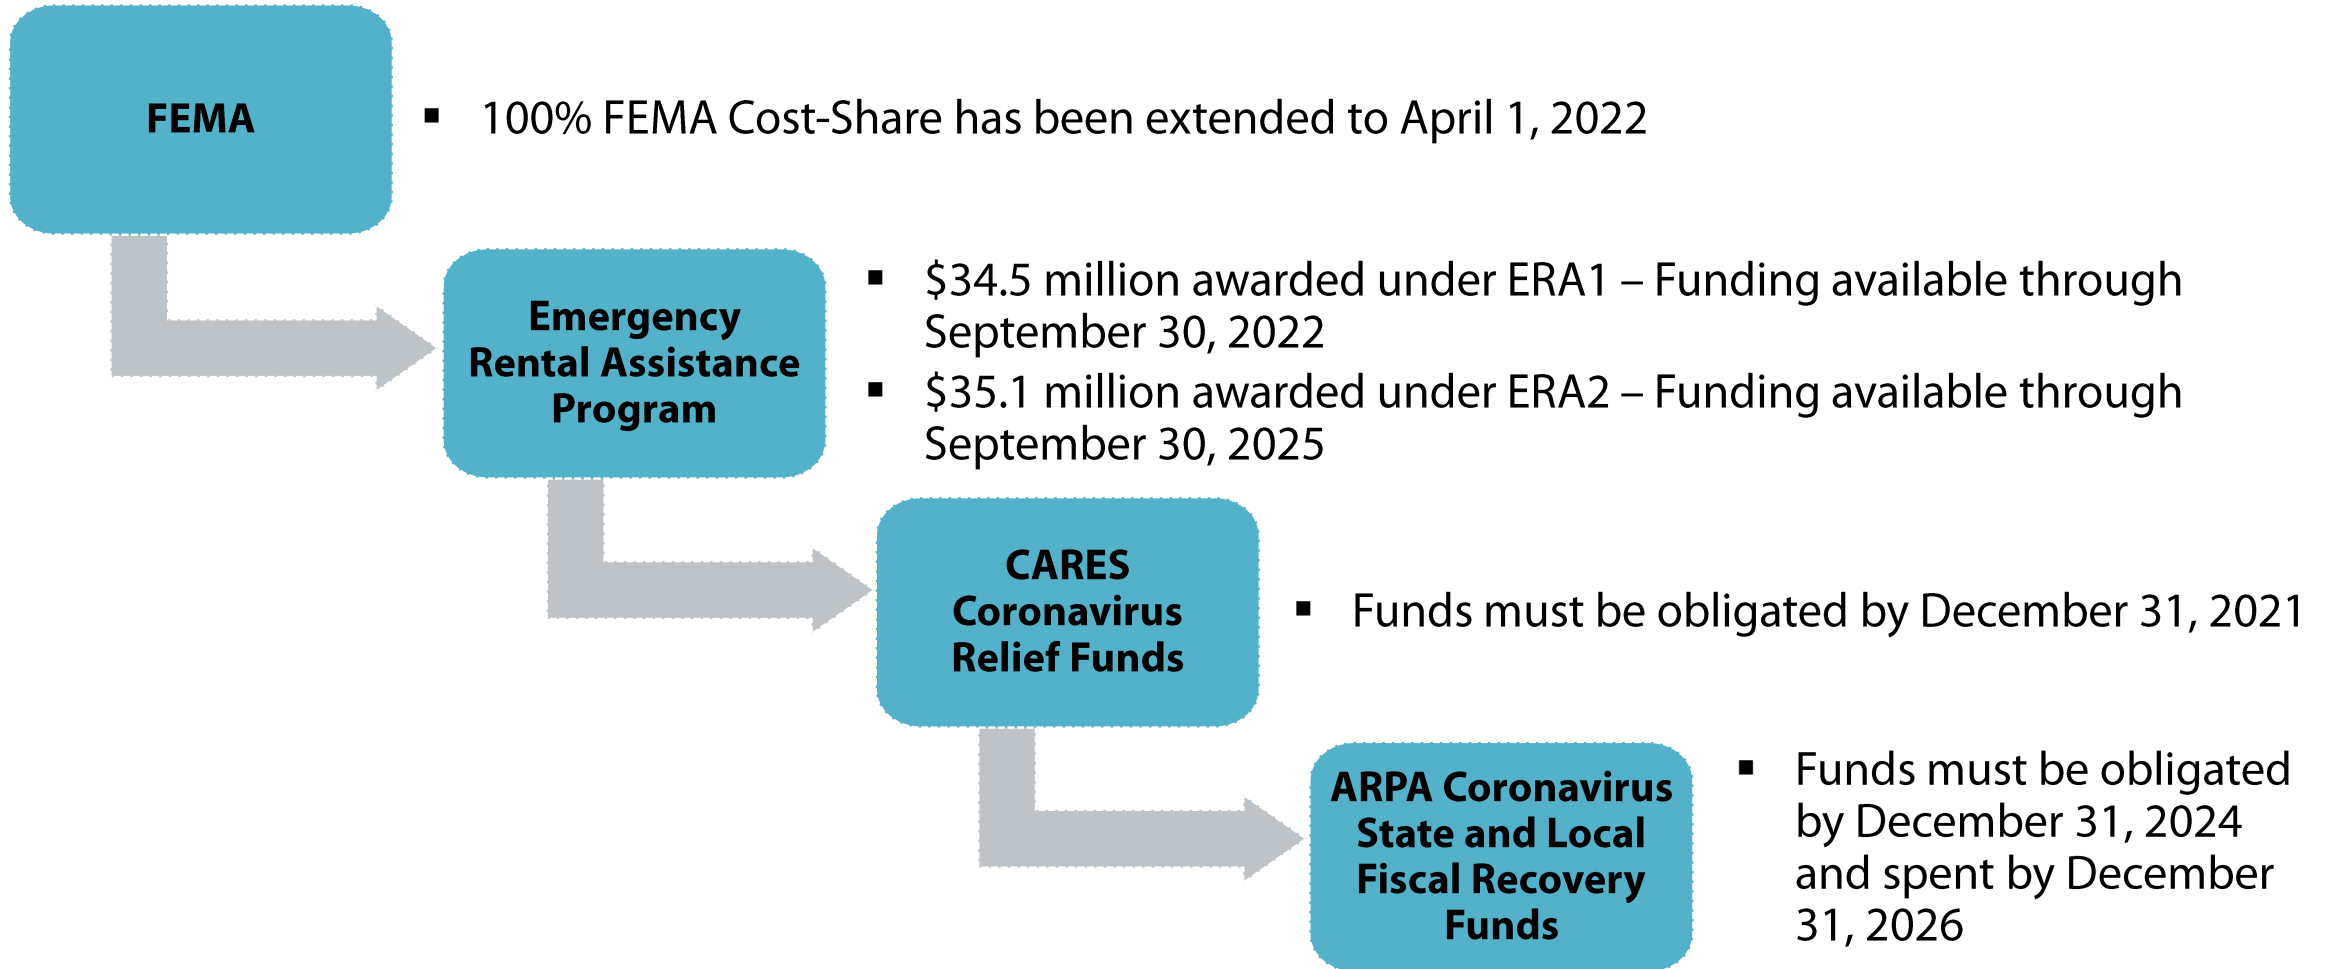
FEMA

- 100% FEMA Cost-Share has been extended to April 1, 2022

Emergency Rental Assistance Program

- \$34.5 million awarded under ERA1 – Funding available through September 30, 2022
- \$35.1 million awarded under ERA2 – Funding available through September 30, 2025

CARES Coronavirus Relief Funds

- Funds must be obligated by December 31, 2021

ARPA Coronavirus State and Local Fiscal Recovery Funds

- Funds must be obligated by December 31, 2024 and spent by December 31, 2026